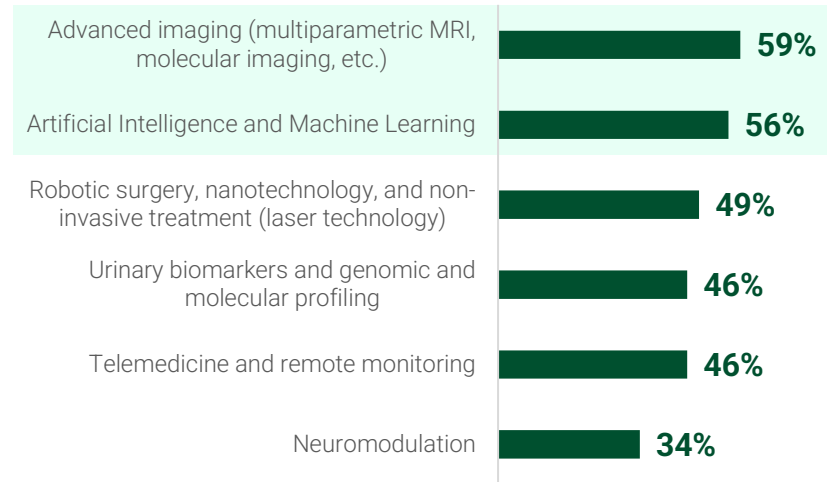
Advanced imaging (multiparametric MRI, molecular imaging, etc.) 59%

Artificial Intelligence and Machine Learning 56%

Robotic surgery, nanotechnology, and non-invasive treatment (laser technology) 49%

Urinary biomarkers and genomic and molecular profiling 46%

Telemedicine and remote monitoring 46%

Neuromodulation 34%